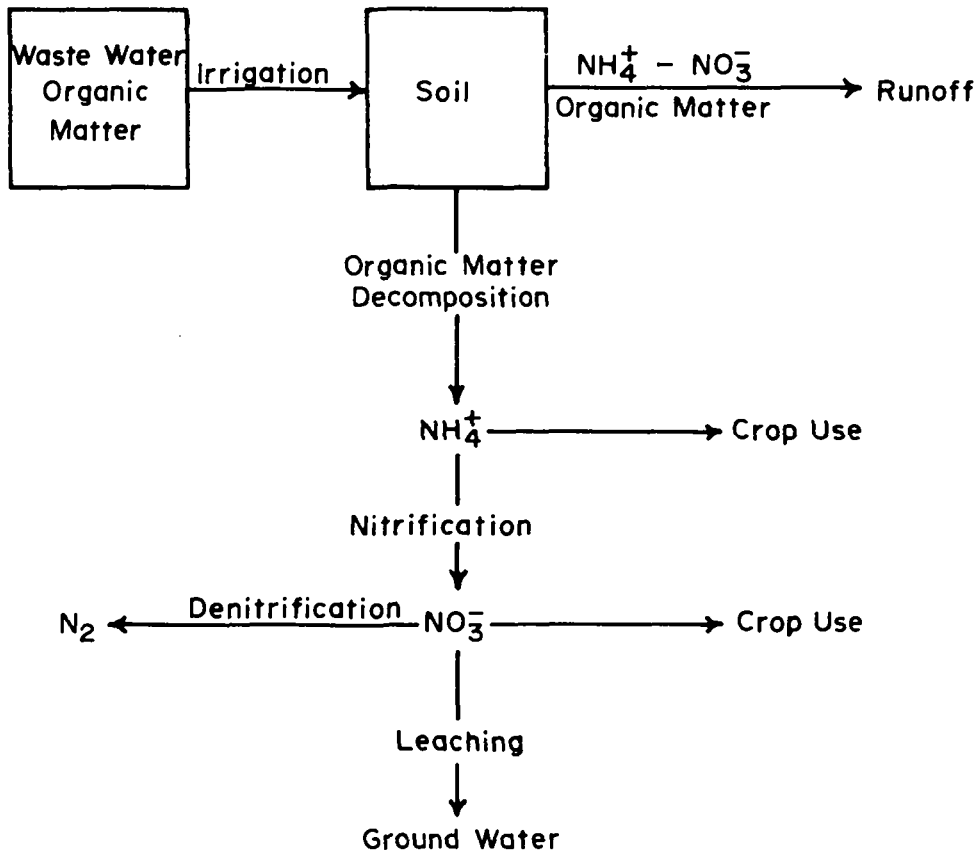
Waste Water Organic Matter

Irrigation

Soil

$NH_4^+ - NO_3^-$

Organic Matter

Runoff

Organic Matter Decomposition

$NH_4^+$

Crop Use

Nitrification

$N_2$

Denitrification

$NO_3^-$

Crop Use

Leaching

Ground Water